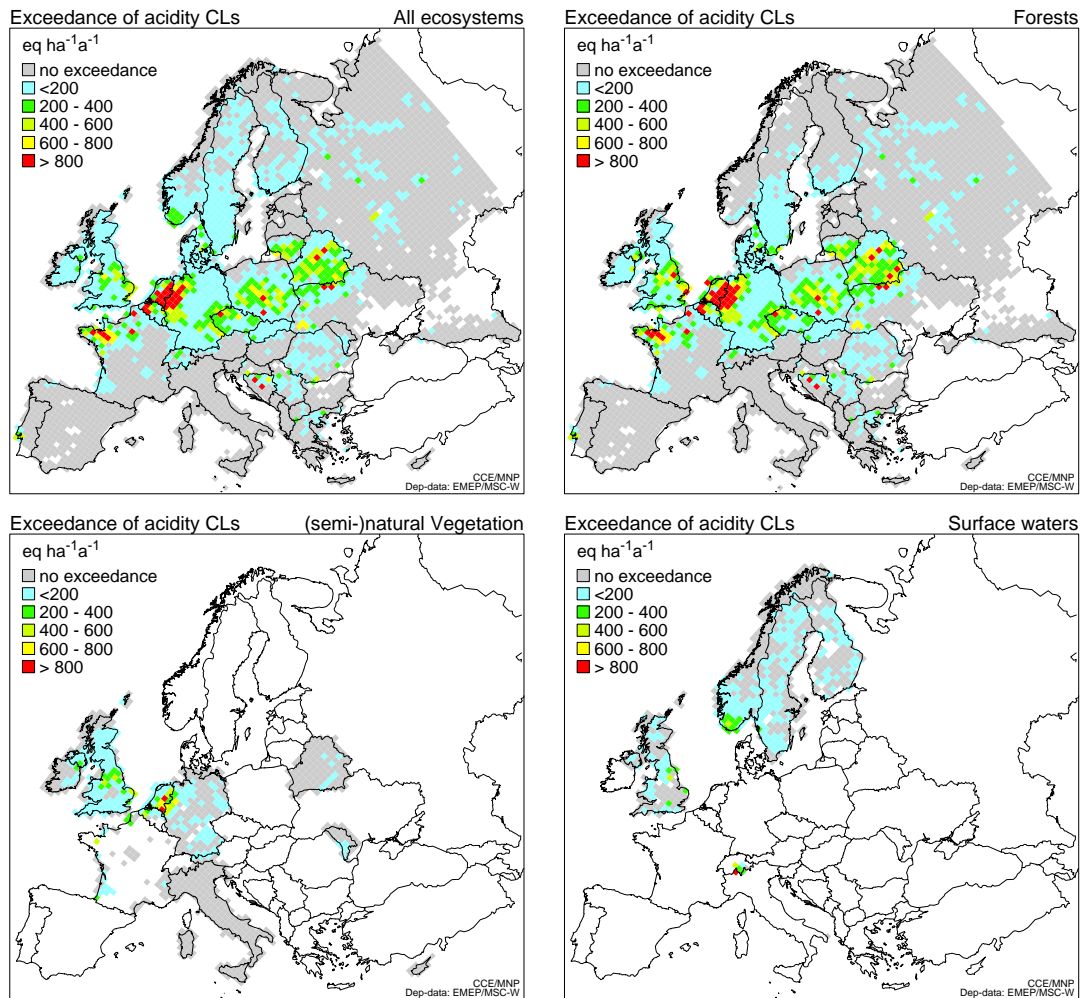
Exceedance of acidity CLs
All ecosystems
eq ha$^{-1}$a$^{-1}$
no exceedance
<200
200 - 400
400 - 600
600 - 800
> 800
CCE/MNP
Dep-data: EMEP/MSC-W

Exceedance of acidity CLs
Forests
eq ha$^{-1}$a$^{-1}$
no exceedance
<200
200 - 400
400 - 600
600 - 800
> 800
CCE/MNP
Dep-data: EMEP/MSC-W

Exceedance of acidity CLs
(semi-)natural Vegetation
eq ha$^{-1}$a$^{-1}$
no exceedance
<200
200 - 400
400 - 600
600 - 800
> 800
CCE/MNP
Dep-data: EMEP/MSC-W

Exceedance of acidity CLs
Surface waters
eq ha$^{-1}$a$^{-1}$
no exceedance
<200
200 - 400
400 - 600
600 - 800
> 800
CCE/MNP
Dep-data: EMEP/MSC-W